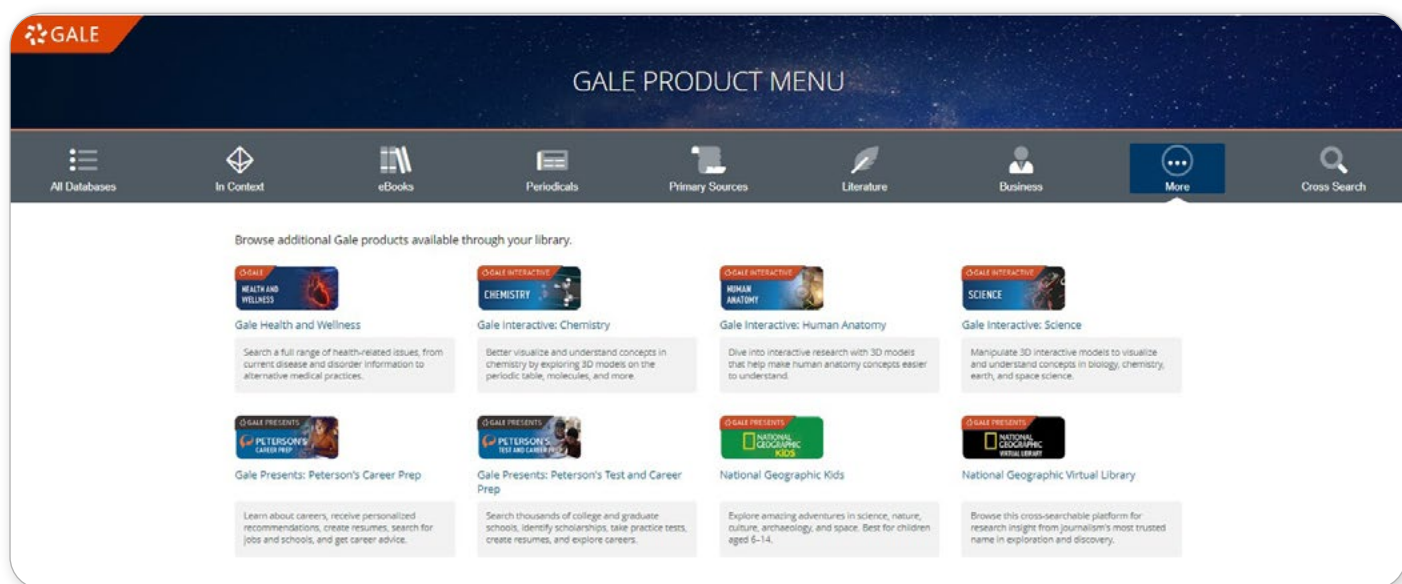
GALE

GALE PRODUCT MENU

All Databases
In Context
eBooks
Periodicals
Primary Sources
Literature
Business
More
Cross Search

Browse additional Gale products available through your library.

GALE
HEALTH AND WELLNESS
Gale Health and Wellness
Search a full range of health-related issues, from current disease and disorder information to alternative medical practices.

GALE INTERACTIVE
CHEMISTRY
Gale Interactive: Chemistry
Better visualize and understand concepts in chemistry by exploring 3D models on the periodic table, molecules, and more.

GALE INTERACTIVE
HUMAN ANATOMY
Gale Interactive: Human Anatomy
Dive into interactive research with 3D models that help make human anatomy concepts easier to understand.

GALE INTERACTIVE
SCIENCE
Gale Interactive: Science
Manipulate 3D interactive models to visualize and understand concepts in biology, chemistry, earth, and space science.

GALE PRESENTS
PETERSON'S CAREER PREP
Gale Presents: Peterson's Career Prep
Learn about careers, receive personalized recommendations, create resumes, search for jobs and schools, and get career advice.

GALE PRESENTS
PETERSON'S TEST AND CAREER PREP
Gale Presents: Peterson's Test and Career Prep
Search thousands of college and graduate schools, identify scholarships, take practice tests, create resumes, and explore careers.

GALE PRESENTS
NATIONAL GEOGRAPHIC KIDS
National Geographic Kids
Explore amazing adventures in science, nature, culture, archaeology, and space. Best for children aged 6–14.

GALE PRESENTS
NATIONAL GEOGRAPHIC VIRTUAL LIBRARY
National Geographic Virtual Library
Browse this cross-searchable platform for research insight from journalism's most trusted name in exploration and discovery.